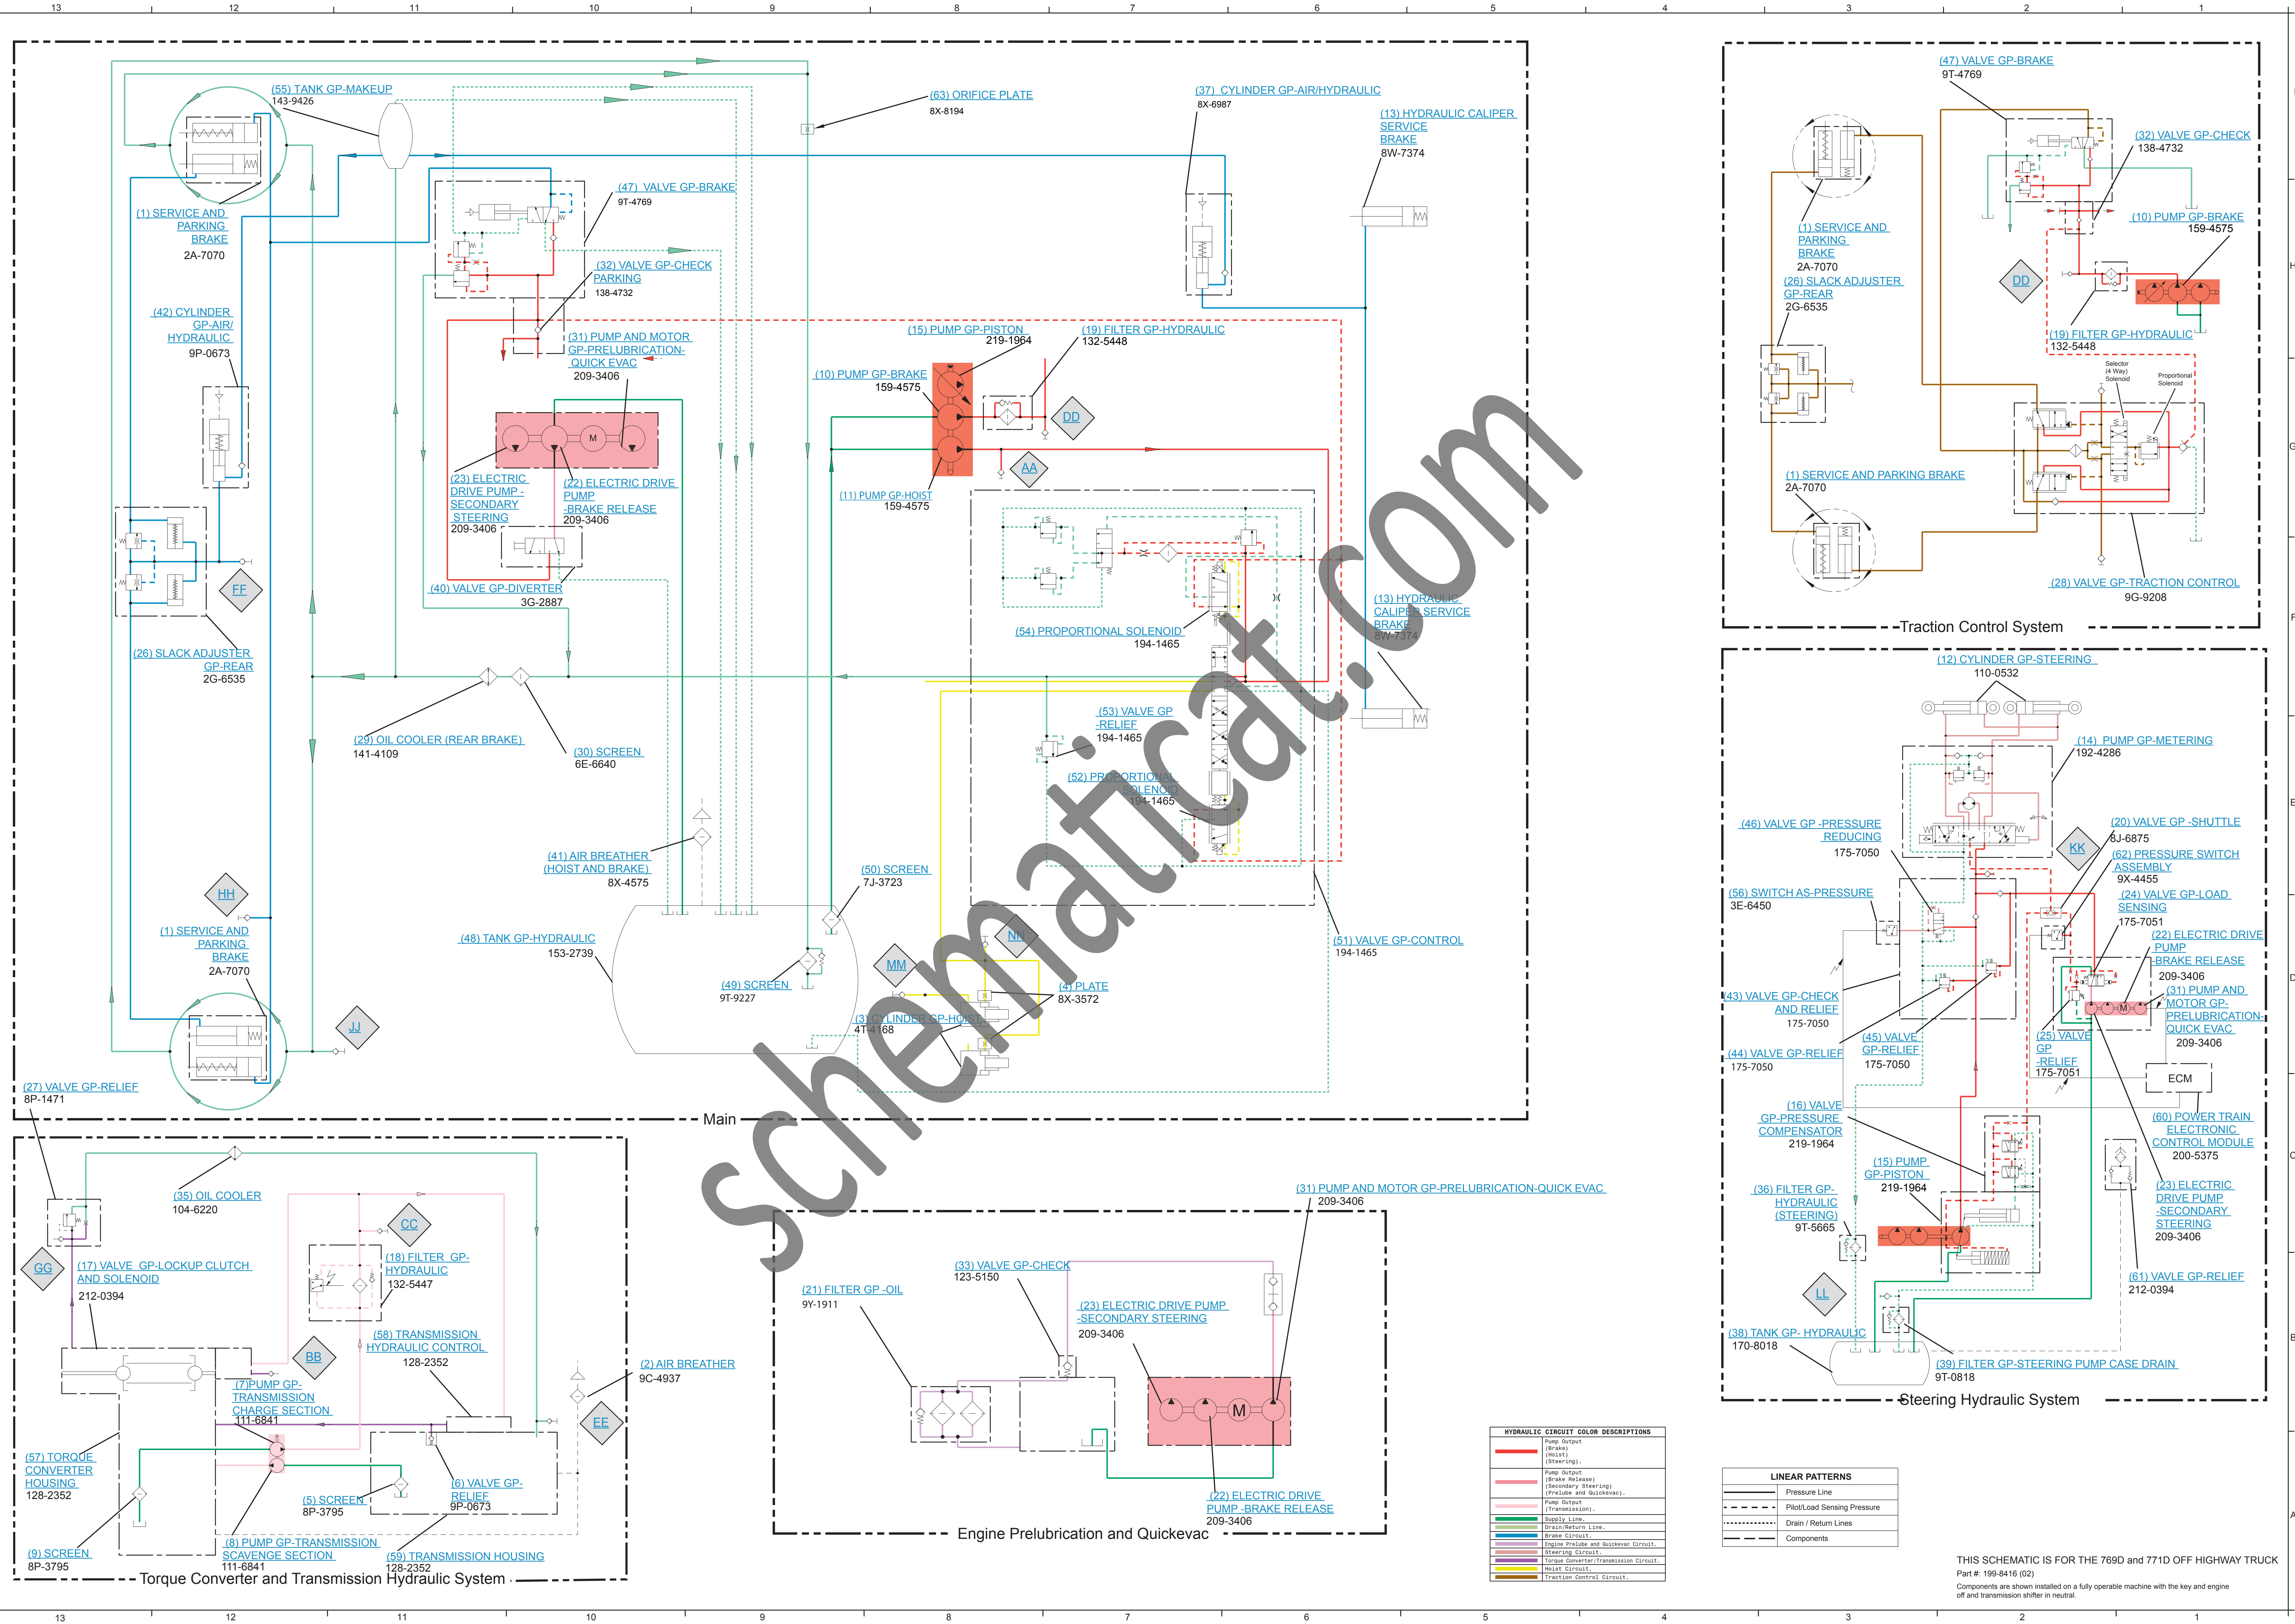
13 12 11 10 9 8 7 6 5 4 3 2 1

(55) TANK GP-MAKEUP
143-9426

(63) ORIFICE PLATE
8X-8194

(37) CYLINDER GP-AIR/HYDRAULIC
8X-6987

(13) HYDRAULIC CALIPER SERVICE BRAKE
8W-7374

(1) SERVICE AND PARKING BRAKE
2A-7070

(47) VALVE GP-BRAKE
9T-4769

(32) VALVE GP-CHECK PARKING
138-4732

(42) CYLINDER GP-AIR/ HYDRAULIC
9P-0673

(31) PUMP AND MOTOR GP-PRELUBRICATION-QUICK EVAC
209-3406

(15) PUMP GP-PISTON
219-1964

(19) FILTER GP-HYDRAULIC
132-5448

(10) PUMP GP-BRAKE
159-4575

DD

AA

(23) ELECTRIC DRIVE PUMP - SECONDARY STEERING
209-3406

(22) ELECTRIC DRIVE PUMP -BRAKE RELEASE
209-3406

(11) PUMP GP-HOIST
159-4575

FF

(40) VALVE GP-DIVERTER
3G-2887

(54) PROPORTIONAL SOLENOID
194-1465

(13) HYDRAULIC CALIPER SERVICE BRAKE
8W-7374

(26) SLACK ADJUSTER GP-REAR
2G-6535

(29) OIL COOLER (REAR BRAKE)
141-4109

(30) SCREEN
6E-6640

(53) VALVE GP -RELIEF
194-1465

(52) PROPORTIONAL SOLENOID
194-1465

(41) AIR BREATHER (HOIST AND BRAKE)
8X-4575

HH

(50) SCREEN
7J-3723

(1) SERVICE AND PARKING BRAKE
2A-7070

(48) TANK GP-HYDRAULIC
153-2739

NN

MM

(51) VALVE GP-CONTROL
194-1465

(49) SCREEN
9T-9227

(4) PLATE
8X-3572

(3) CYLINDER GP-HOIST
4T-4168

JJ

(27) VALVE GP-RELIEF
8P-1471

Main

(47) VALVE GP-BRAKE
9T-4769

(32) VALVE GP-CHECK
138-4732

(1) SERVICE AND PARKING BRAKE
2A-7070

(10) PUMP GP-BRAKE
159-4575

(26) SLACK ADJUSTER GP-REAR
2G-6535

DD

(19) FILTER GP-HYDRAULIC
132-5448

Selector (4 Way) Solenoid

Proportional Solenoid

(1) SERVICE AND PARKING BRAKE
2A-7070

(28) VALVE GP-TRACTION CONTROL
9G-9208

Traction Control System

(12) CYLINDER GP-STEERING
110-0532

(14) PUMP GP-METERING
192-4286

(46) VALVE GP -PRESSURE REDUCING
175-7050

(20) VALVE GP -SHUTTLE
8J-6875

KK

(62) PRESSURE SWITCH ASSEMBLY
9X-4455

(56) SWITCH AS-PRESSURE
3E-6450

(24) VALVE GP-LOAD SENSING
175-7051

(22) ELECTRIC DRIVE PUMP -BRAKE RELEASE
209-3406

(43) VALVE GP-CHECK AND RELIEF
175-7050

(31) PUMP AND MOTOR GP-PRELUBRICATION-QUICK EVAC
209-3406

(45) VALVE GP-RELIEF
175-7050

(25) VALVE GP -RELIEF
175-7051

(44) VALVE GP-RELIEF
175-7050

ECM

(16) VALVE GP-PRESSURE COMPENSATOR
219-1964

(60) POWER TRAIN ELECTRONIC CONTROL MODULE
200-5375

(15) PUMP GP-PISTON
219-1964

(36) FILTER GP-HYDRAULIC (STEERING)
9T-5665

(23) ELECTRIC DRIVE PUMP -SECONDARY STEERING
209-3406

LL

(61) VALVE GP-RELIEF
212-0394

(38) TANK GP- HYDRAULIC
170-8018

(39) FILTER GP-STEERING PUMP CASE DRAIN
9T-0818

Steering Hydraulic System

(35) OIL COOLER
104-6220

CC

GG

(17) VALVE GP-LOCKUP CLUTCH AND SOLENOID
212-0394

(18) FILTER GP-HYDRAULIC
132-5447

(58) TRANSMISSION HYDRAULIC CONTROL
128-2352

BB

(7)PUMP GP-TRANSMISSION CHARGE SECTION
111-6841

(2) AIR BREATHER
9C-4937

EE

(57) TORQUE CONVERTER HOUSING
128-2352

(6) VALVE GP-RELIEF
9P-0673

(5) SCREEN
8P-3795

(9) SCREEN
8P-3795

(8) PUMP GP-TRANSMISSION SCAVENGE SECTION
111-6841

(59) TRANSMISSION HOUSING
128-2352

Torque Converter and Transmission Hydraulic System

(31) PUMP AND MOTOR GP-PRELUBRICATION-QUICK EVAC
209-3406

(33) VALVE GP-CHECK
123-5150

(21) FILTER GP -OIL
9Y-1911

(23) ELECTRIC DRIVE PUMP -SECONDARY STEERING
209-3406

(22) ELECTRIC DRIVE PUMP -BRAKE RELEASE
209-3406

Engine Prelubrication and Quickevac

| HYDRAULIC CIRCUIT COLOR DESCRIPTIONS |
|---|
| Pump Output (Brake) (Hoist) (Steering). |
| Pump Output (Brake Release) (Secondary Steering) (Prelube and Quickevac). |
| Pump Output (Transmission). |
| Supply Line. |
| Drain/Return Line. |
| Brake Circuit. |
| Engine Prelube and Quickevac Circuit. |
| Steering Circuit. |
| Torque Converter/Transmission Circuit. |
| Hoist Circuit. |
| Traction Control Circuit. |

| LINEAR PATTERNS |
|---|
| Pressure Line |
| Pilot/Load Sensing Pressure |
| Drain / Return Lines |
| Components |

THIS SCHEMATIC IS FOR THE 769D and 771D OFF HIGHWAY TRUCK
Part #: 199-8416 (02)
Components are shown installed on a fully operable machine with the key and engine off and transmission shifter in neutral.

schematicat.com